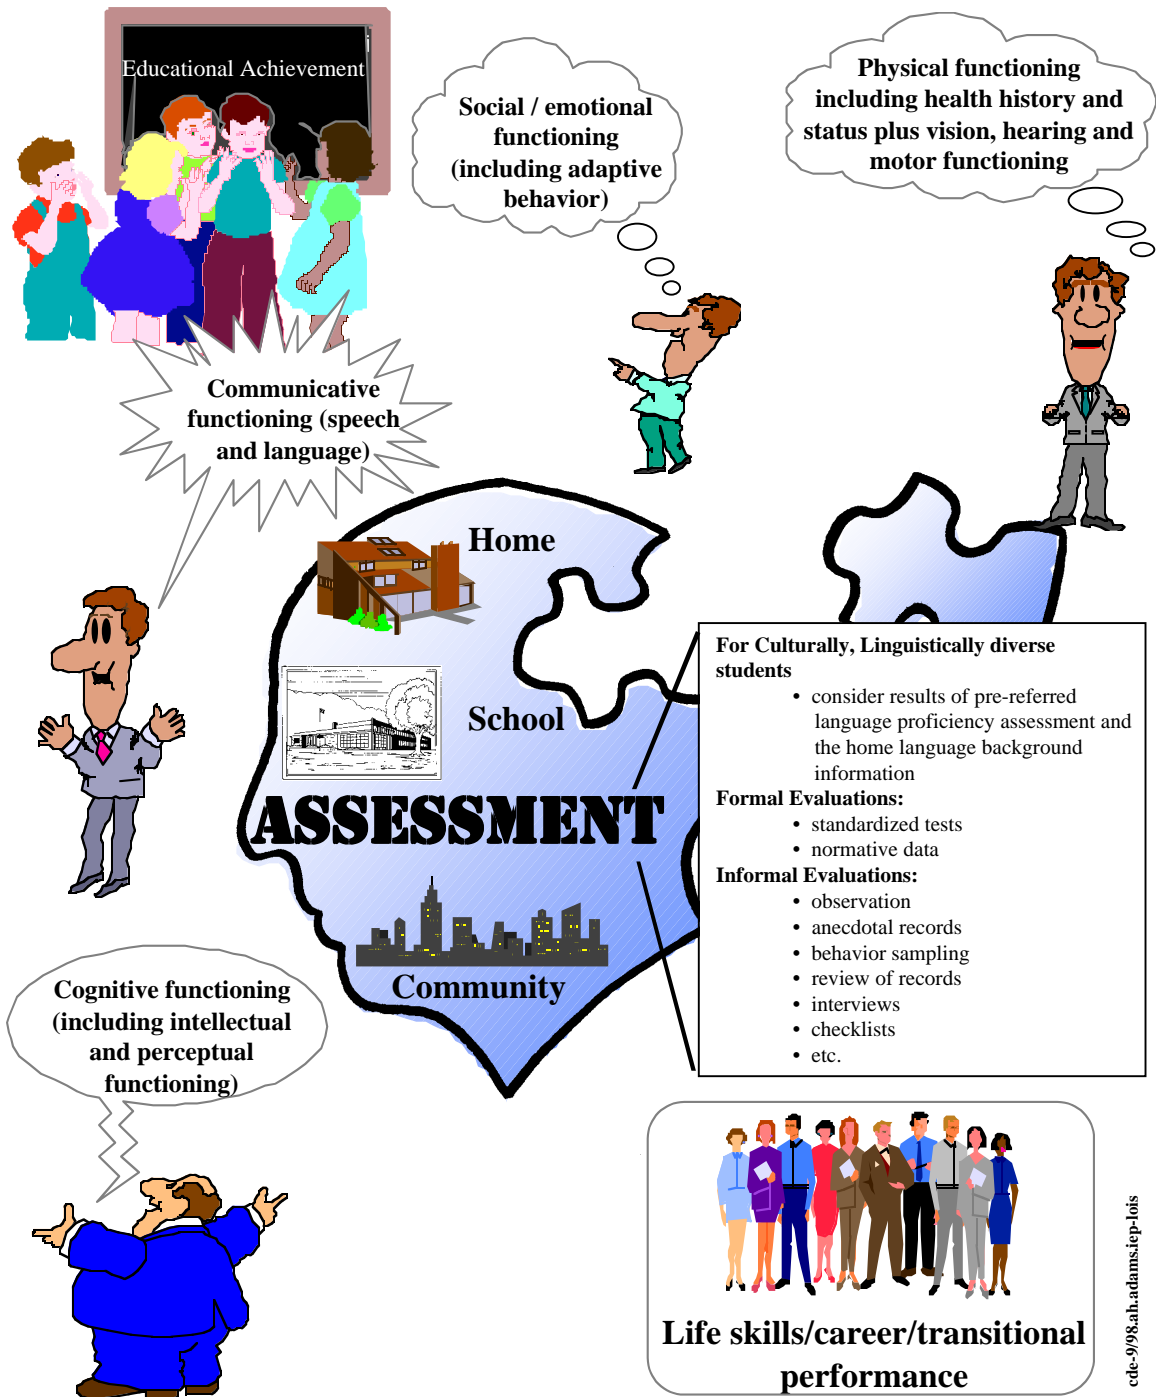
Educational Achievement

Social / emotional functioning (including adaptive behavior)

Physical functioning including health history and status plus vision, hearing and motor functioning

Communicative functioning (speech and language)

Home

School

ASSESSMENT

Community

For Culturally, Linguistically diverse students
• consider results of pre-referred language proficiency assessment and the home language background information
Formal Evaluations:
• standardized tests
• normative data
Informal Evaluations:
• observation
• anecdotal records
• behavior sampling
• review of records
• interviews
• checklists
• etc.

Cognitive functioning (including intellectual and perceptual functioning)

Life skills/career/transitional performance

cde-9/98.ah.adams.iep-lois